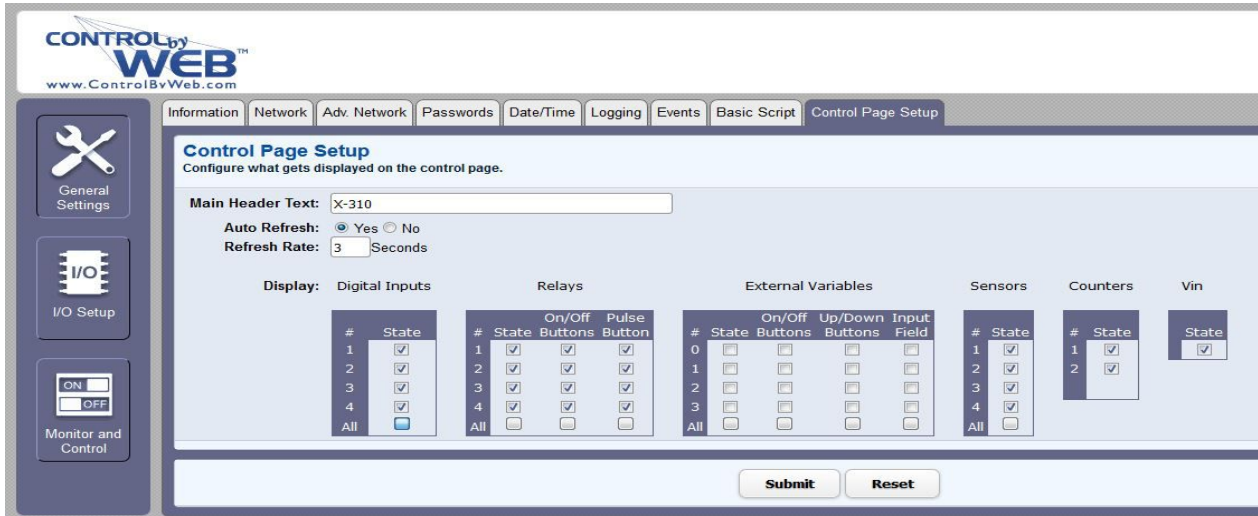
CONTROL by WEB™
www.ControlByWeb.com

General Settings

I/O

I/O Setup

ON
OFF

Monitor and Control

Information | Network | Adv. Network | Passwords | Date/Time | Logging | Events | Basic Script | Control Page Setup

Control Page Setup
Configure what gets displayed on the control page.

Main Header Text: X-310
Auto Refresh: Yes No
Refresh Rate: 3 Seconds

Display: Digital Inputs

| # | State |
|---|---|
| 1 | ☑ |
| 2 | ☑ |
| 3 | ☑ |
| 4 | ☑ |
| All | ☐ |

Relays

| # | State | On/Off Buttons | Pulse Button |
|---|---|---|---|
| 1 | ☑ | ☑ | ☑ |
| 2 | ☑ | ☑ | ☑ |
| 3 | ☑ | ☑ | ☑ |
| 4 | ☑ | ☑ | ☑ |
| All | ☐ | ☐ | ☐ |

External Variables

| # | State | On/Off Buttons | Up/Down Buttons | Input Field |
|---|---|---|---|---|
| 0 | ☐ | ☐ | ☐ | ☐ |
| 1 | ☐ | ☐ | ☐ | ☐ |
| 2 | ☐ | ☐ | ☐ | ☐ |
| 3 | ☐ | ☐ | ☐ | ☐ |
| All | ☐ | ☐ | ☐ | ☐ |

Sensors

| # | State |
|---|---|
| 1 | ☑ |
| 2 | ☑ |
| 3 | ☑ |
| 4 | ☑ |
| All | ☐ |

Counters

| # | State |
|---|---|
| 1 | ☑ |
| 2 | ☑ |

Vin

| State |
|---|
| ☑ |

Submit Reset